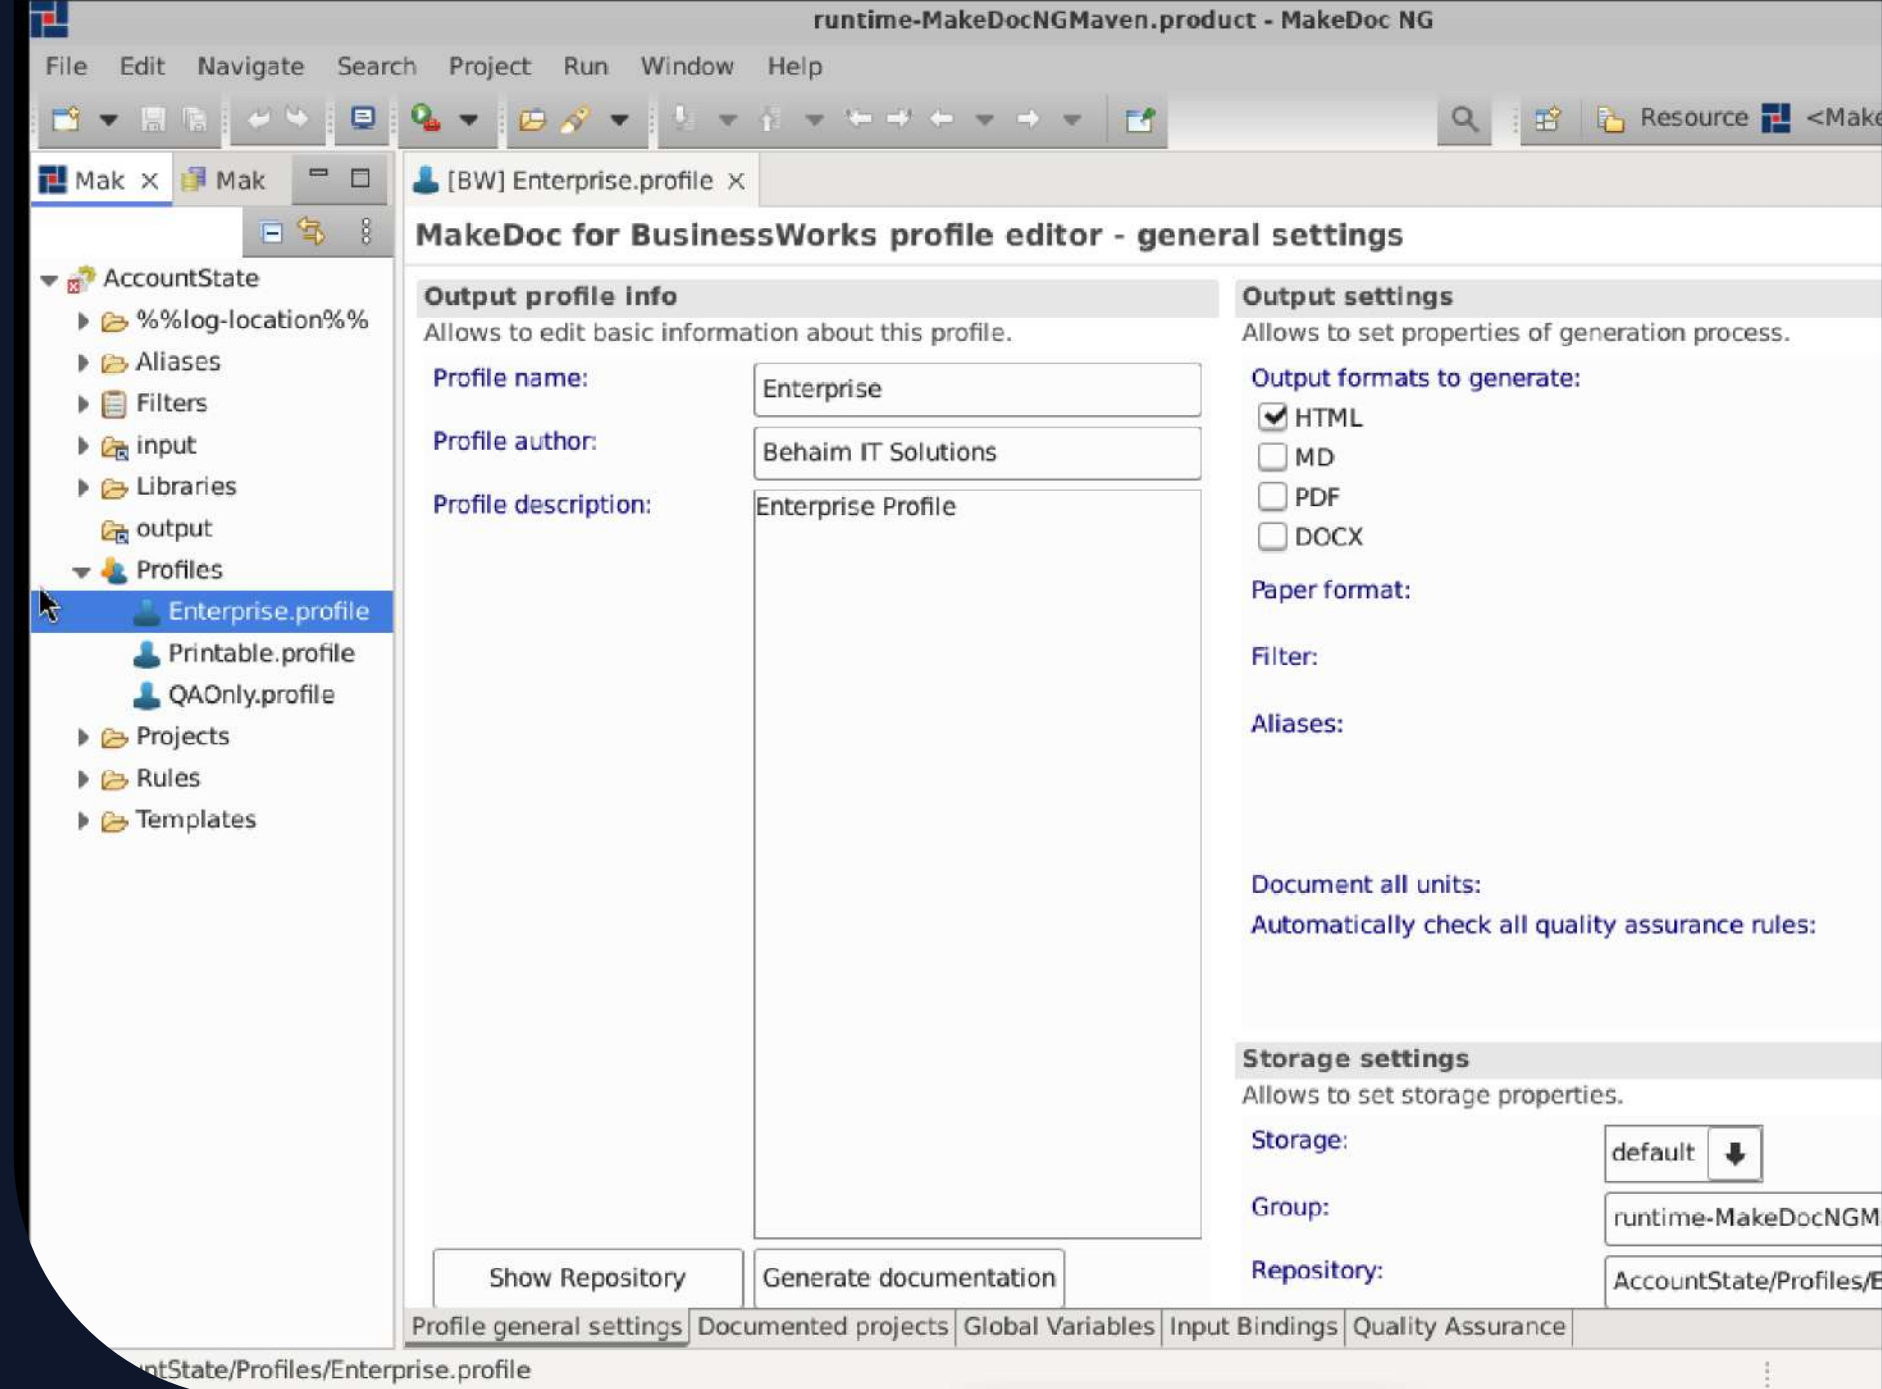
runtime-MakeDocNGMaven.product - MakeDoc NG

File Edit Navigate Search Project Run Window Help

Resource <Make

Mak × Mak

[BW] Enterprise.profile ×

AccountState
%%log-location%%
Aliases
Filters
input
Libraries
output
Profiles
Enterprise.profile
Printable.profile
QAOnly.profile
Projects
Rules
Templates

MakeDoc for BusinessWorks profile editor - general settings

Output profile info
Allows to edit basic information about this profile.

Profile name: Enterprise
Profile author: Behaim IT Solutions
Profile description: Enterprise Profile

Show Repository
Generate documentation

Output settings
Allows to set properties of generation process.

Output formats to generate:
HTML
MD
PDF
DOCX

Paper format:

Filter:

Aliases:

Document all units:
Automatically check all quality assurance rules:

Storage settings
Allows to set storage properties.

Storage: default
Group: runtime-MakeDocNGM
Repository: AccountState/Profiles/E

Profile general settings | Documented projects | Global Variables | Input Bindings | Quality Assurance

ntState/Profiles/Enterprise.profile